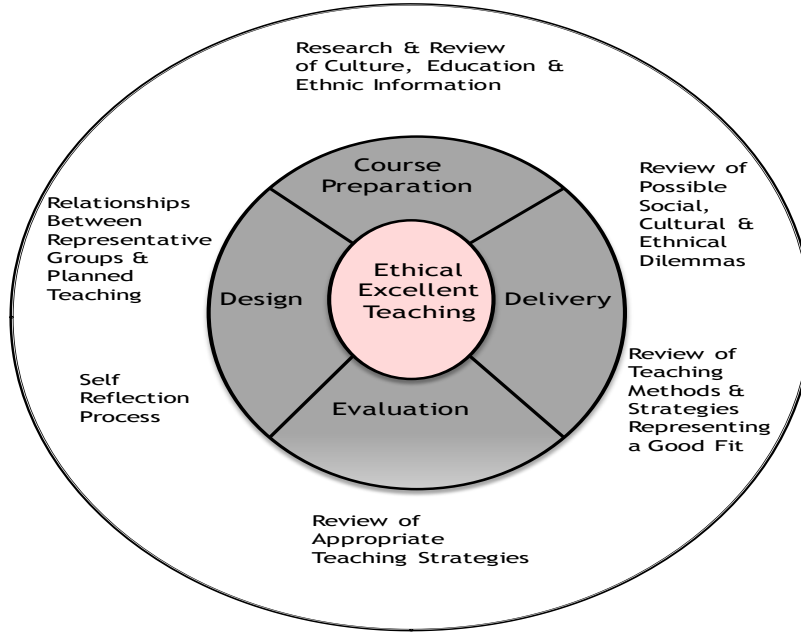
Research & Review of Culture, Education & Ethnic Information

Review of Possible Social, Cultural & Ethnical Dilemmas

Relationships Between Representative Groups & Planned Teaching

Course Preparation

Design

Ethical Excellent Teaching

Delivery

Evaluation

Self Reflection Process

Review of Teaching Methods & Strategies Representing a Good Fit

Review of Appropriate Teaching Strategies